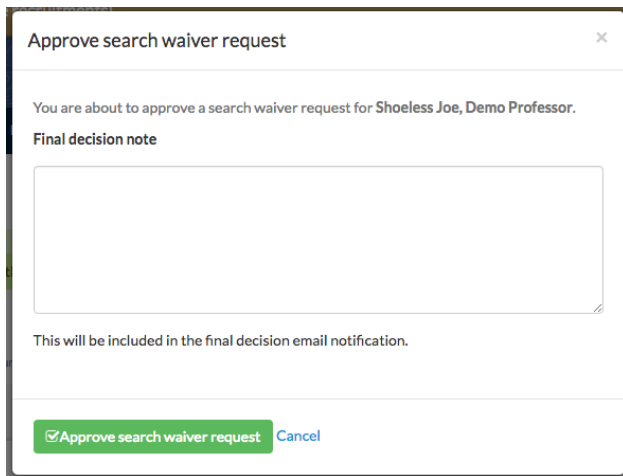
Approve search waiver request

×

You are about to approve a search waiver request for **Shoeless Joe, Demo Professor**.

**Final decision note**

This will be included in the final decision email notification.

Approve search waiver request Cancel